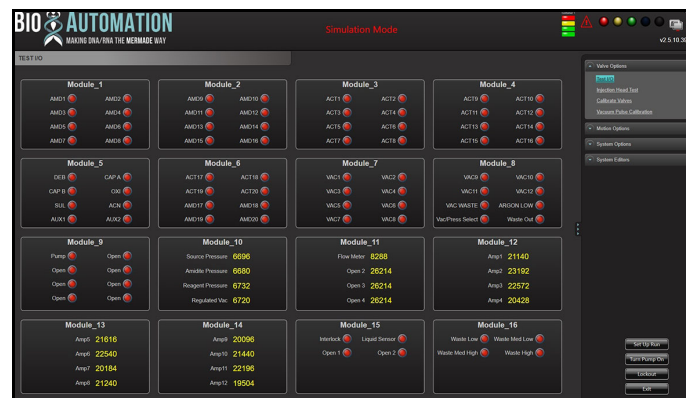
BIO AUTOMATION
MAKING DNA/RNA THE MERMADE WAY

Simulation Mode

v2.5.10.3

TEST I/O

Module_1
AMD1 AMD2
AMD3 AMD4
AMD5 AMD6
AMD7 AMD8

Module_2
AMD9 AMD10
AMD11 AMD12
AMD13 AMD14
AMD15 AMD16

Module_3
ACT1 ACT2
ACT3 ACT4
ACT5 ACT6
ACT7 ACT8

Module_4
ACT9 ACT10
ACT11 ACT12
ACT13 ACT14
ACT15 ACT16

Module_5
DEB CAP A
CAP B OXI
SUL ACN
AUX1 AUX2

Module_6
ACT17 ACT18
ACT19 ACT20
AMD17 AMD18
AMD19 AMD20

Module_7
VAC1 VAC2
VAC3 VAC4
VAC5 VAC6
VAC7 VAC8

Module_8
VAC9 VAC10
VAC11 VAC12
VAC WASTE ARGON LOW
Vac/Press Select Waste Out

Module_9
Pump Open
Open Open
Open Open
Open Open

Module_10
Source Pressure 6696
Amidite Pressure 6680
Reagent Pressure 6732
Regulated Vac 6720

Module_11
Flow Meter 8288
Open 2 26214
Open 3 26214
Open 4 26214

Module_12
Amp1 21140
Amp2 23192
Amp3 22572
Amp4 20428

Module_13
Amp5 21616
Amp6 22540
Amp7 20184
Amp8 21240

Module_14
Amp9 20096
Amp10 21440
Amp11 22196
Amp12 19504

Module_15
Interlock Liquid Sensor
Open 1 Open 2

Module_16
Waste Low Waste Med Low
Waste Med High Waste High

Valve Options
Test I/O
Injection Head Test
Calibrate Valves
Vacuum Pulse Calibration
Motion Options
System Options
System Editors

Set Up Run
Turn Pump On
Lockout
Exit